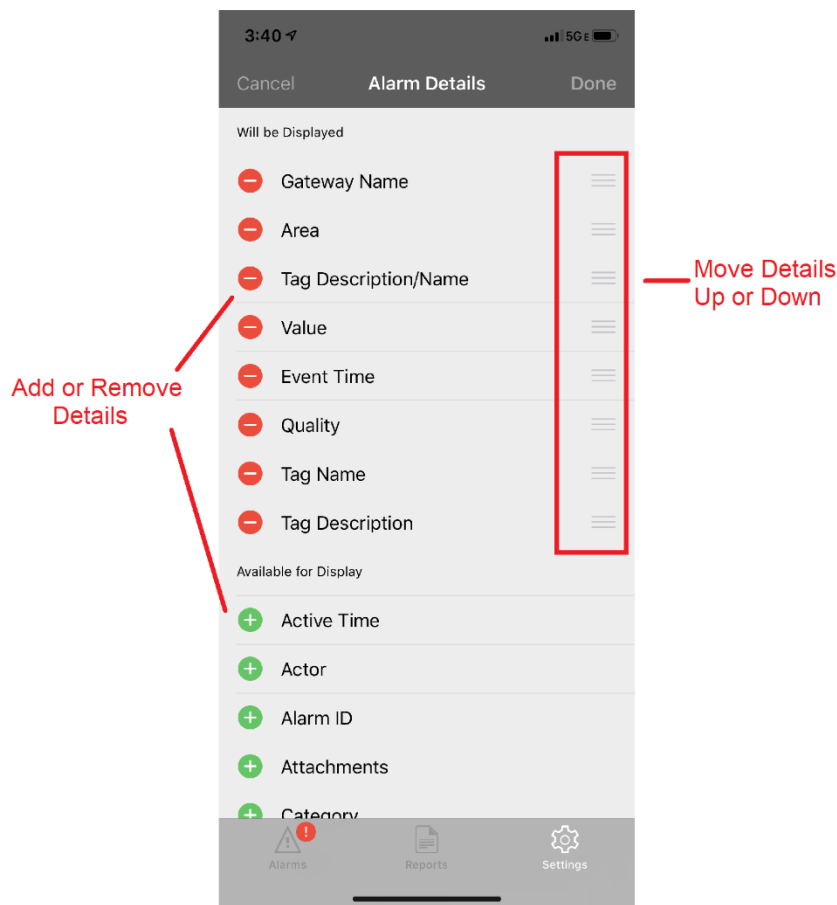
3:40

5G E

Cancel

Alarm Details

Done

Will be Displayed

Gateway Name

Area

Tag Description/Name

Value

Event Time

Quality

Tag Name

Tag Description

Available for Display

Active Time

Actor

Alarm ID

Attachments

Category

Move Details Up or Down

Add or Remove Details

Alarms

Reports

Settings